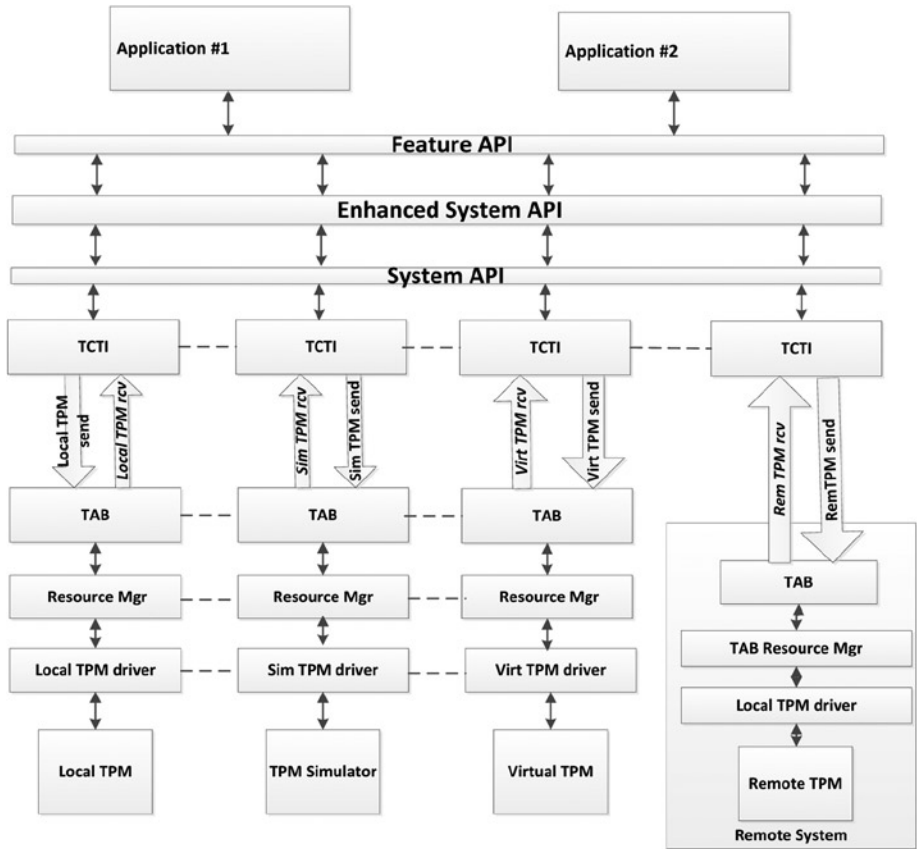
Application #1

Application #2

Feature API

Enhanced System API

System API

TCTI

TCTI

TCTI

TCTI

Local TPM send

Local TPM rcv

Sim TPM rcv

Sim TPM send

Virt TPM rcv

Virt TPM send

Rem TPM rcv

RemTPM send

TAB

TAB

TAB

TAB

Resource Mgr

Resource Mgr

Resource Mgr

TAB Resource Mgr

Local TPM driver

Sim TPM driver

Virt TPM driver

Local TPM driver

Local TPM

TPM Simulator

Virtual TPM

Remote TPM

Remote System